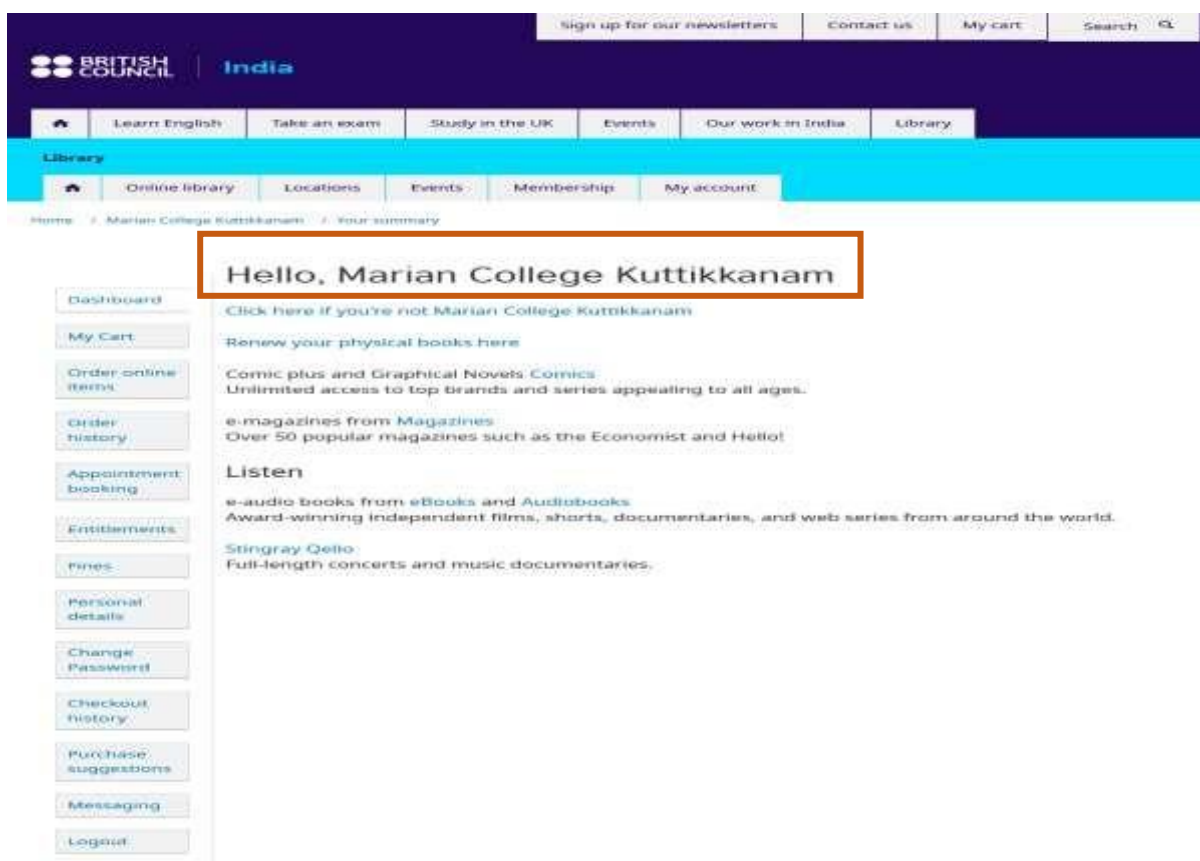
Sign up for our newsletters | Contact us | My cart | Search

BRITISH COUNCIL | India

Learn English | Take an exam | Study in the UK | Events | Our work in India | Library

Library

Online library | Locations | Events | Membership | My account

Home / Marian College Kuttikkanam / Your summary

Hello, Marian College Kuttikkanam

Click here if you're not Marian College Kuttikkanam

Renew your physical books here

Comic plus and Graphical Novels Comics
Unlimited access to top brands and series appealing to all ages.

e-magazines from Magazines
Over 50 popular magazines such as the Economist and Hello!

Listen

e-audio books from eBooks and Audiobooks
Award-winning independent films, shorts, documentaries, and web series from around the world.

Stingray Qello
Full-length concerts and music documentaries.

Dashboard
My Cart
Order online items
Order history
Appointment booking
Entitlements
Fines
Personal details
Change Password
Checkout history
Purchase suggestions
Messaging
Logout